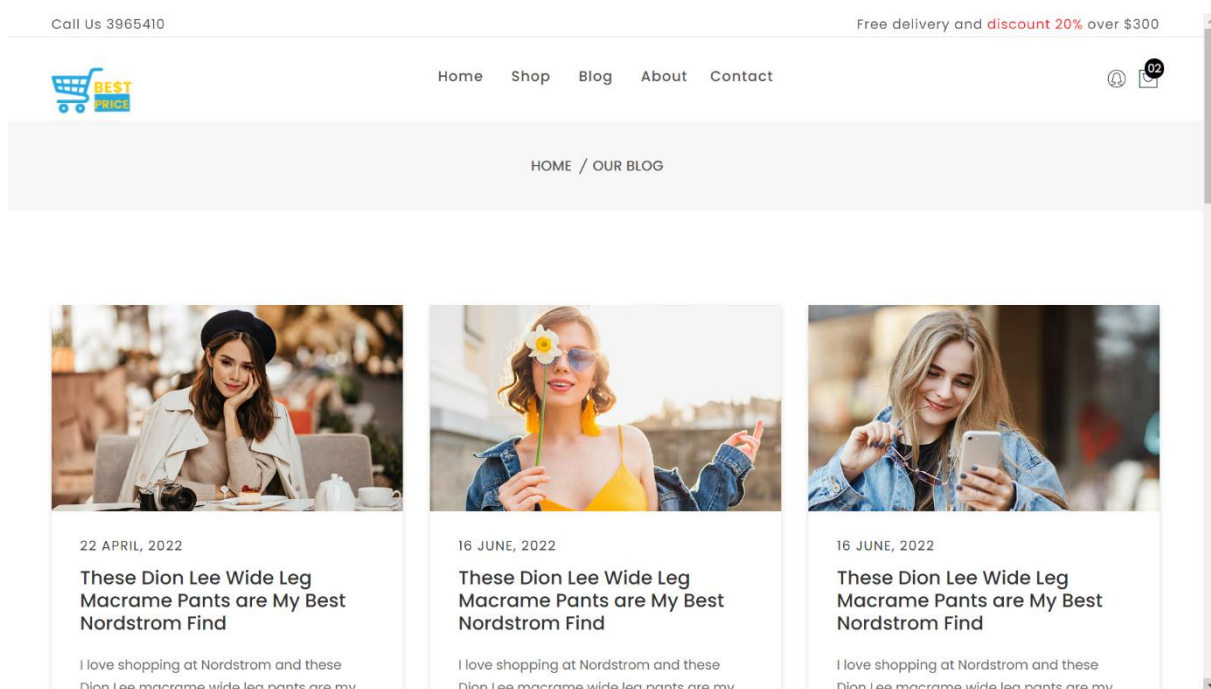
Call Us 3965410

Free delivery and discount 20% over $300

BEST PRICE

Home Shop Blog About Contact

02

HOME / OUR BLOG

22 APRIL, 2022

These Dion Lee Wide Leg Macrame Pants are My Best Nordstrom Find

I love shopping at Nordstrom and these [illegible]

16 JUNE, 2022

These Dion Lee Wide Leg Macrame Pants are My Best Nordstrom Find

I love shopping at Nordstrom and these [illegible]

16 JUNE, 2022

These Dion Lee Wide Leg Macrame Pants are My Best Nordstrom Find

I love shopping at Nordstrom and these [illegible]